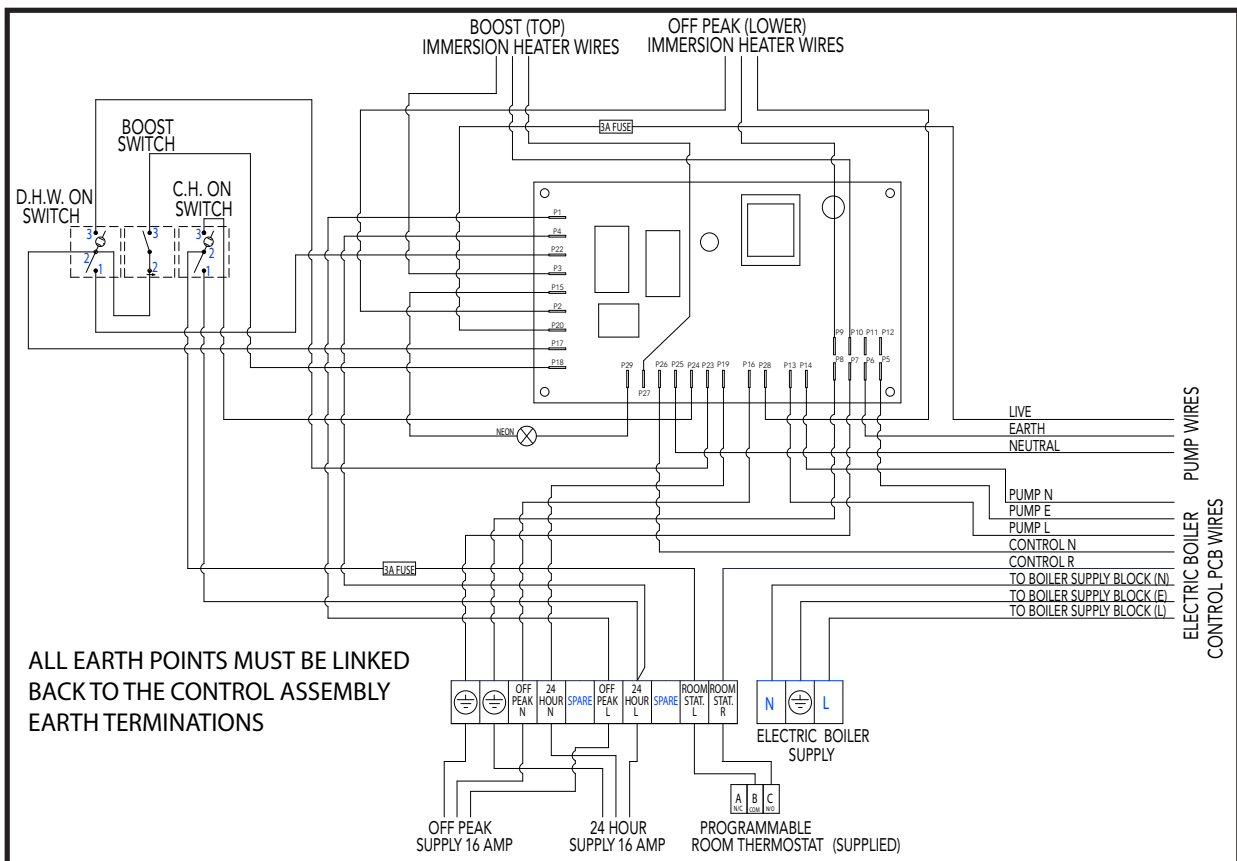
BOOST (TOP)
IMMERSION HEATER WIRES

OFF PEAK (LOWER)
IMMERSION HEATER WIRES

3A FUSE

BOOST SWITCH

D.H.W. ON SWITCH

C.H. ON SWITCH

3 2 1 3 2 3 2 1

P1
P4
P22
P3
P15
P2
P20
P17
P18

P9 P10 P11 P12
P8 P7 P6 P5

P29 P26 P25 P24 P23 P19 P16 P28 P13 P14
P27

NEON

LIVE
EARTH
NEUTRAL

PUMP WIRES

PUMP N
PUMP E
PUMP L
CONTROL N
CONTROL R
TO BOILER SUPPLY BLOCK (N)
TO BOILER SUPPLY BLOCK (E)
TO BOILER SUPPLY BLOCK (L)

ELECTRIC BOILER
CONTROL PCB WIRES

3A FUSE

ALL EARTH POINTS MUST BE LINKED BACK TO THE CONTROL ASSEMBLY EARTH TERMINATIONS

| ⏚ | ⏚ | OFF PEAK N | 24 HOUR N | SPARE | OFF PEAK L | 24 HOUR L | SPARE | ROOM STAT. L | ROOM STAT. R |
|---|---|---|---|---|---|---|---|---|---|

| N | ⏚ | L |
|---|---|---|

ELECTRIC BOILER SUPPLY

A N/C B COM C N/O

OFF PEAK
SUPPLY 16 AMP

24 HOUR
SUPPLY 16 AMP

PROGRAMMABLE
ROOM THERMOSTAT (SUPPLIED)